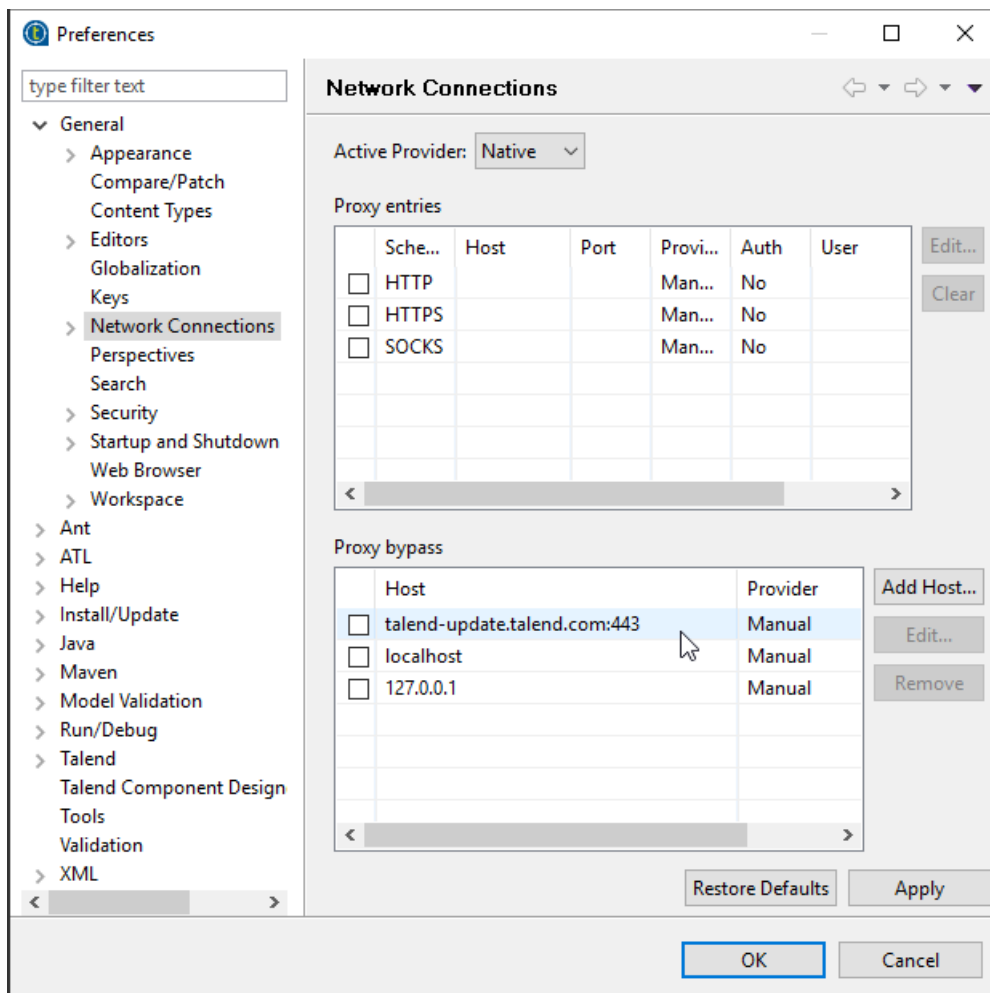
Preferences

type filter text

General
Appearance
Compare/Patch
Content Types
Editors
Globalization
Keys
Network Connections
Perspectives
Search
Security
Startup and Shutdown
Web Browser
Workspace
Ant
ATL
Help
Install/Update
Java
Maven
Model Validation
Run/Debug
Talend
Talend Component Design
Tools
Validation
XML

Network Connections

Active Provider: Native

Proxy entries

| | Sche... | Host | Port | Provi... | Auth | User |
|---|---|---|---|---|---|---|
| ☐ | HTTP | | | Man... | No | |
| ☐ | HTTPS | | | Man... | No | |
| ☐ | SOCKS | | | Man... | No | |

Edit...
Clear

Proxy bypass

| | Host | Provider |
|---|---|---|
| ☐ | talend-update.talend.com:443 | Manual |
| ☐ | localhost | Manual |
| ☐ | 127.0.0.1 | Manual |

Add Host...
Edit...
Remove

Restore Defaults
Apply

OK
Cancel